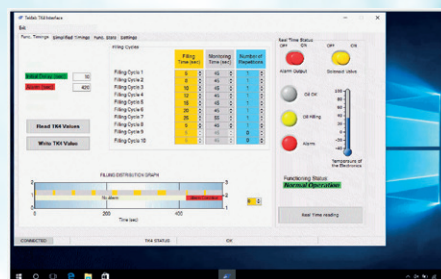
TeMAS TIG Interface

Edit

Basic Timings | Simplified Timings | Func. Basic | Settings

Filling Cycles

| | Filling Time (sec) | Monitoring Time (sec) | Number of Repetitions |
|---|---|---|---|
| Filling Cycle 1 | 0 | 45 | 1 |
| Filling Cycle 2 | 0 | 45 | 1 |
| Filling Cycle 3 | 10 | 45 | 1 |
| Filling Cycle 4 | 20 | 45 | 1 |
| Filling Cycle 5 | 20 | 45 | 1 |
| Filling Cycle 6 | 20 | 45 | 1 |
| Filling Cycle 7 | 25 | 45 | 1 |
| Filling Cycle 8 | 0 | 45 | 1 |
| Filling Cycle 9 | 0 | 45 | 1 |
| Filling Cycle 10 | 0 | 45 | 1 |

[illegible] 10

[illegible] 420

Read TNX Values

Write TNX Value

FILLING DISTRIBUTION GRAPH

No Alarm

Alarm Condition

0

200

400

Time (sec)

Real Time Status

OFF ON

OFF ON

Alarm Output

Solenoid Valve

Oil OK

Oil Filling

Alarm

Temperature of the Electronics

Functioning Status:

Normal Operation

Real Time reading

CONNECTED

TNX STATUS

OK